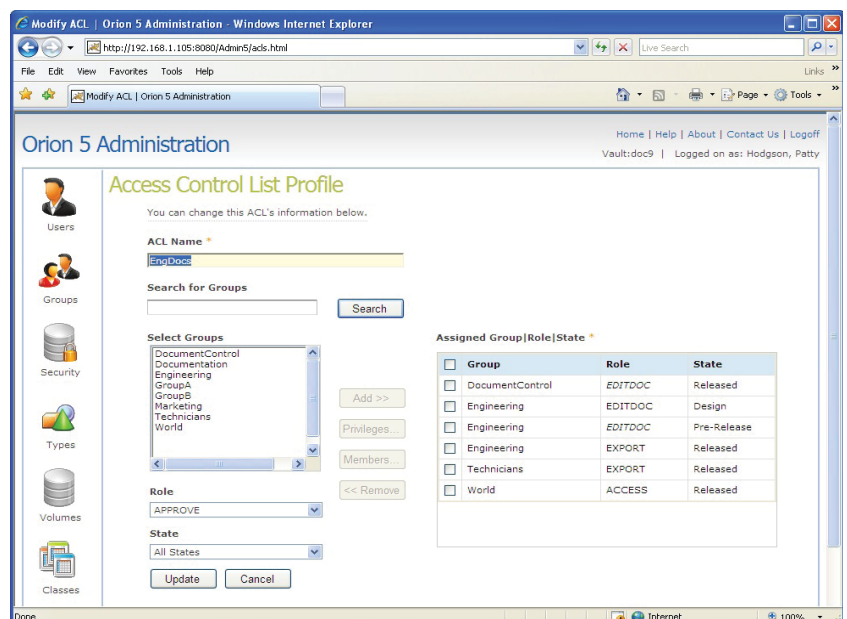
Modify ACL | Orion 5 Administration - Windows Internet Explorer

http://192.168.1.105:8080/Admin5/acls.html

Live Search

File Edit View Favorites Tools Help

Links

Modify ACL | Orion 5 Administration

Page Tools

Orion 5 Administration

Home | Help | About | Contact Us | Logoff

Vault:doc9 | Logged on as: Hodgson, Patty

Users

Groups

Security

Types

Volumes

Classes

Access Control List Profile

You can change this ACL's information below.

ACL Name *

EngDocs

Search for Groups

Search

Select Groups

DocumentControl
Documentation
Engineering
GroupA
GroupB
Marketing
Technicians
World

Add >>

Privileges...

Members...

<< Remove

Role

APPROVE

State

All States

Update Cancel

Assigned Group|Role|State *

| | Group | Role | State |
|---|---|---|---|
| ☐ | DocumentControl | EDITDOC | Released |
| ☐ | Engineering | EDITDOC | Design |
| ☐ | Engineering | EDITDOC | Pre-Release |
| ☐ | Engineering | EXPORT | Released |
| ☐ | Technicians | EXPORT | Released |
| ☐ | World | ACCESS | Released |

Done

Internet

100%